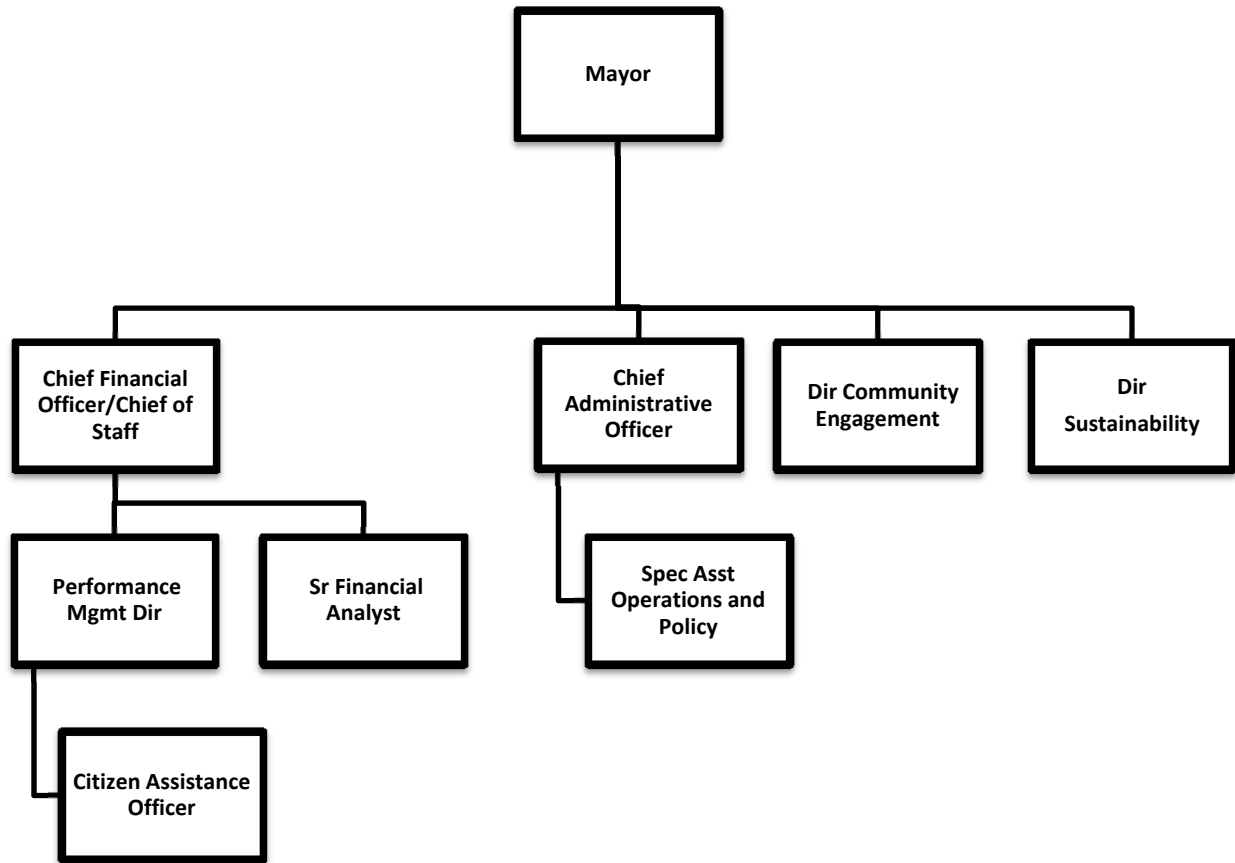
Mayor

Chief Financial Officer/Chief of Staff

Chief Administrative Officer

Dir Community Engagement

Dir Sustainability

Performance Mgmt Dir

Sr Financial Analyst

Spec Asst Operations and Policy

Citizen Assistance Officer